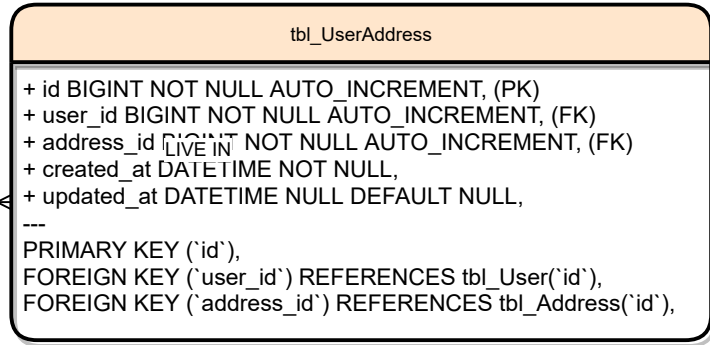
tbl_UserAddress

+ id BIGINT NOT NULL AUTO_INCREMENT, (PK)
+ user_id BIGINT NOT NULL AUTO_INCREMENT, (FK)
+ address_id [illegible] NOT NULL AUTO_INCREMENT, (FK)
LIVE IN
+ created_at DATETIME NOT NULL,
+ updated_at DATETIME NULL DEFAULT NULL,
---
PRIMARY KEY (`id`),
FOREIGN KEY (`user_id`) REFERENCES tbl_User(`id`),
FOREIGN KEY (`address_id`) REFERENCES tbl_Address(`id`),